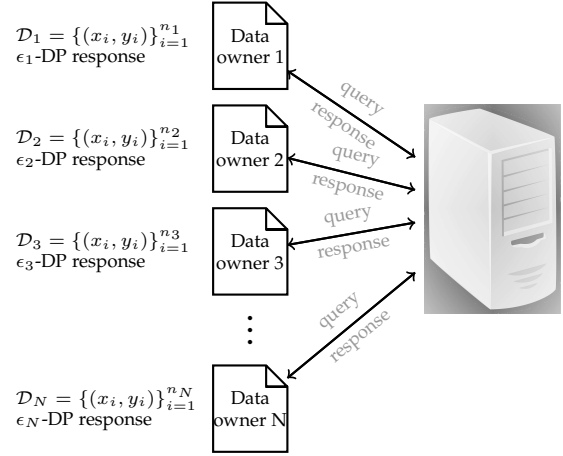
$\mathcal{D}_1 = \{(x_i, y_i)\}_{i=1}^{n_1}$
$\epsilon_1$-DP response

Data owner 1

query
response

$\mathcal{D}_2 = \{(x_i, y_i)\}_{i=1}^{n_2}$
$\epsilon_2$-DP response

Data owner 2

query
response

$\mathcal{D}_3 = \{(x_i, y_i)\}_{i=1}^{n_3}$
$\epsilon_3$-DP response

Data owner 3

query
response

query
response

$\mathcal{D}_N = \{(x_i, y_i)\}_{i=1}^{n_N}$
$\epsilon_N$-DP response

Data owner N